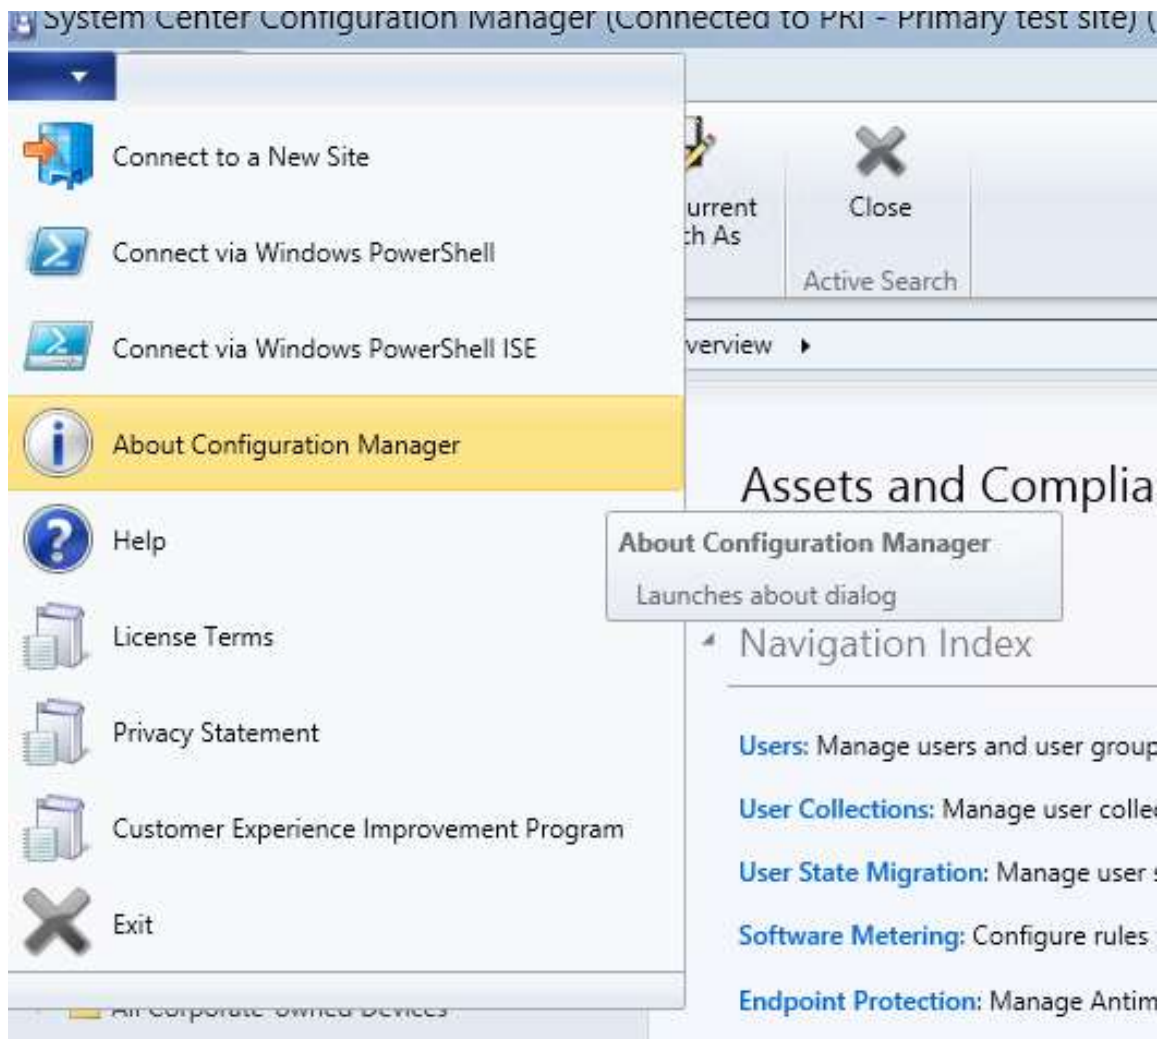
System Center Configuration Manager (Connected to PRI - Primary test site) (

Connect to a New Site

Connect via Windows PowerShell

Connect via Windows PowerShell ISE

About Configuration Manager

Help

License Terms

Privacy Statement

Customer Experience Improvement Program

Exit

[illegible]urrent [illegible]h As

Close

Active Search

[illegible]verview

Assets and Complia

About Configuration Manager

Launches about dialog

Navigation Index

Users: Manage users and user group

User Collections: Manage user colle

User State Migration: Manage user

Software Metering: Configure rules

Endpoint Protection: Manage Antim

All Corporate-owned Devices